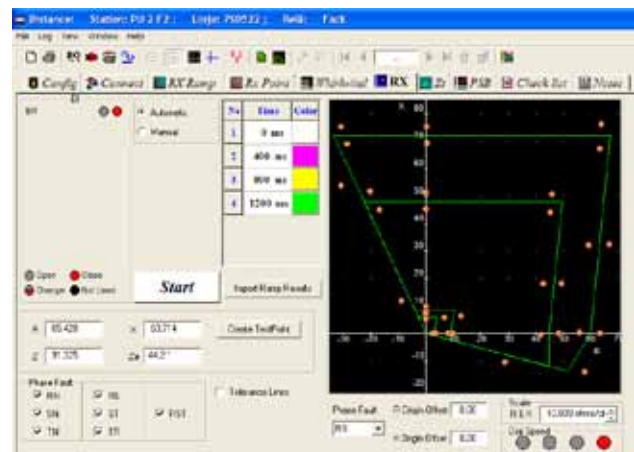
Distance: Station: PU 2 F2 ; Linije: PU0522 ; Relé: Fack

File Log View Window Help

Config Connect RX Ramp Rx Points Worksheet RX Zt PSB Check list Notes

Automatic
Manual

| No | Time | Color |
|---|---|---|
| 1 | 0 ms | |
| 2 | 400 ms | |
| 3 | 800 ms | |
| 4 | 1200 ms | |

Open Close
Change Not Used

Start

Import Ramp Results

R 65.428 X 53.714 Create TestPoint
Z 91.325 Ze 44.21°

Phase Fault
RN RL PST
SN ST
TN TR

Tolerance Lines

Phase Fault
RS

Ohm Offset 0.00
Single Offset 0.00

Scale
R & X 10.000 ohms/div

Dot Speed

80 70 60 50 40 30 20 10 -10 -20
-30 -20 -10 10 20 30 40 50 60 70
X R